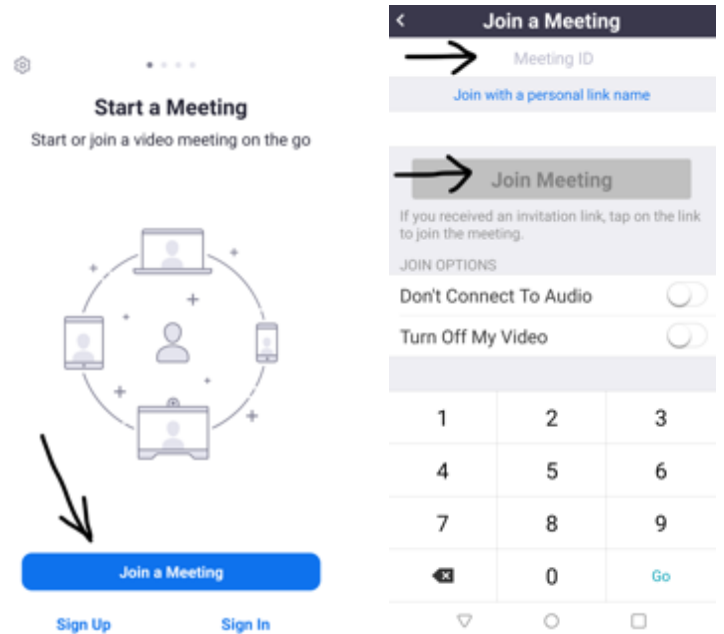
Start a Meeting

Start or join a video meeting on the go

Join a Meeting

Sign Up

Sign In

<

Join a Meeting

Meeting ID

Join with a personal link name

Join Meeting

If you received an invitation link, tap on the link to join the meeting.

JOIN OPTIONS

Don't Connect To Audio

Turn Off My Video

| 1 | 2 | 3 |
|---|---|---|
| 4 | 5 | 6 |
| 7 | 8 | 9 |
|  | 0 | Go |